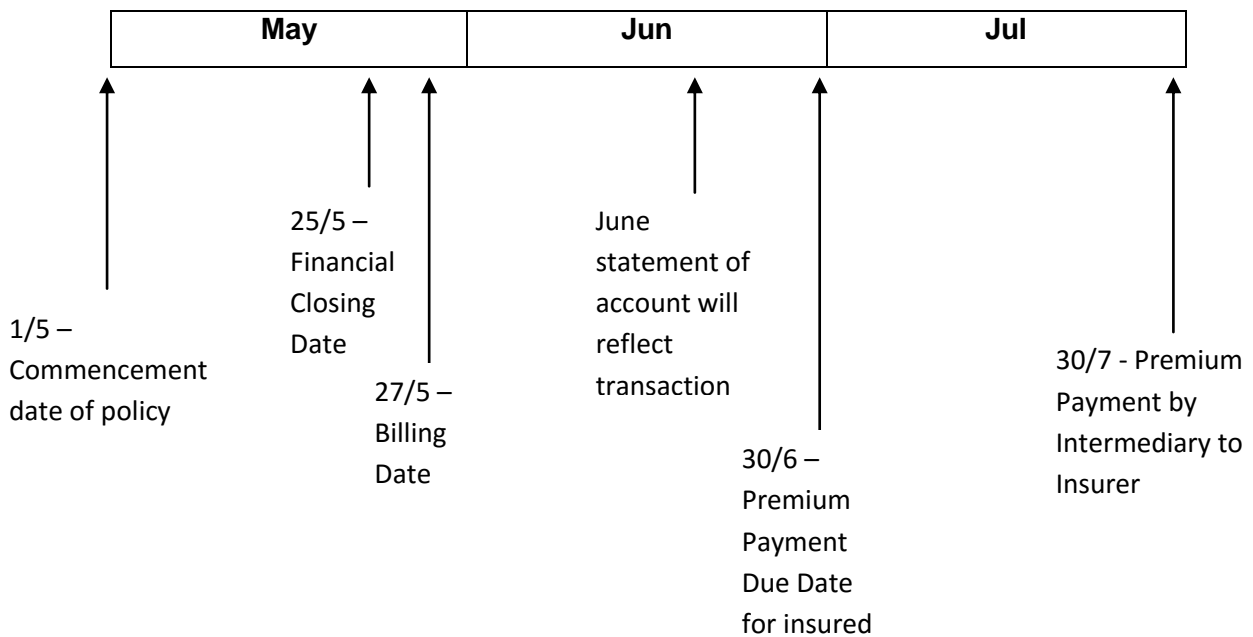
May

Jun

Jul

1/5 – Commencement date of policy

25/5 – Financial Closing Date

27/5 – Billing Date

June statement of account will reflect transaction

30/6 – Premium Payment Due Date for insured

30/7 - Premium Payment by Intermediary to Insurer